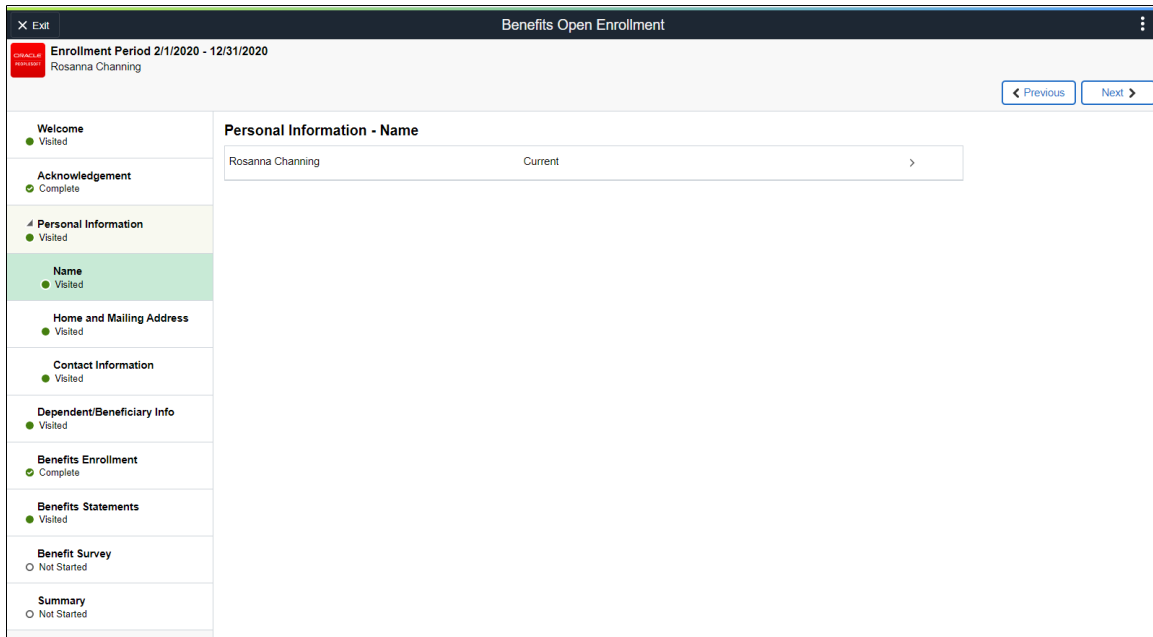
✕ Exit

Benefits Open Enrollment

ORACLE PEOPLESOFT

Enrollment Period 2/1/2020 - 12/31/2020
Rosanna Channing

Previous

Next

Welcome
Visited

Acknowledgement
Complete

Personal Information
Visited

Name
Visited

Home and Mailing Address
Visited

Contact Information
Visited

Dependent/Beneficiary Info
Visited

Benefits Enrollment
Complete

Benefits Statements
Visited

Benefit Survey
Not Started

Summary
Not Started

Personal Information - Name

| Rosanna Channing | Current | › |
|---|---|---|